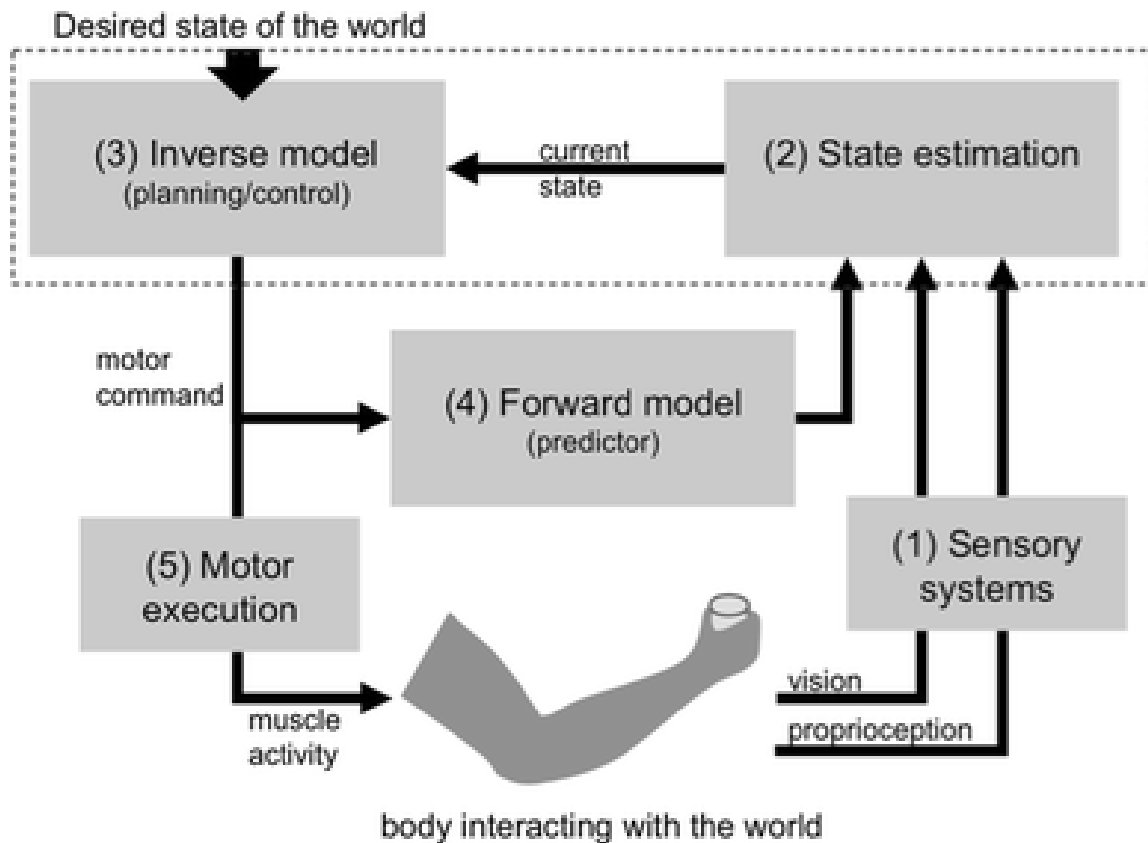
Desired state of the world

(3) Inverse model
(planning/control)

current
state

(2) State estimation

motor
command

(4) Forward model
(predictor)

(5) Motor
execution

(1) Sensory
systems

vision

proprioception

muscle
activity

body interacting with the world